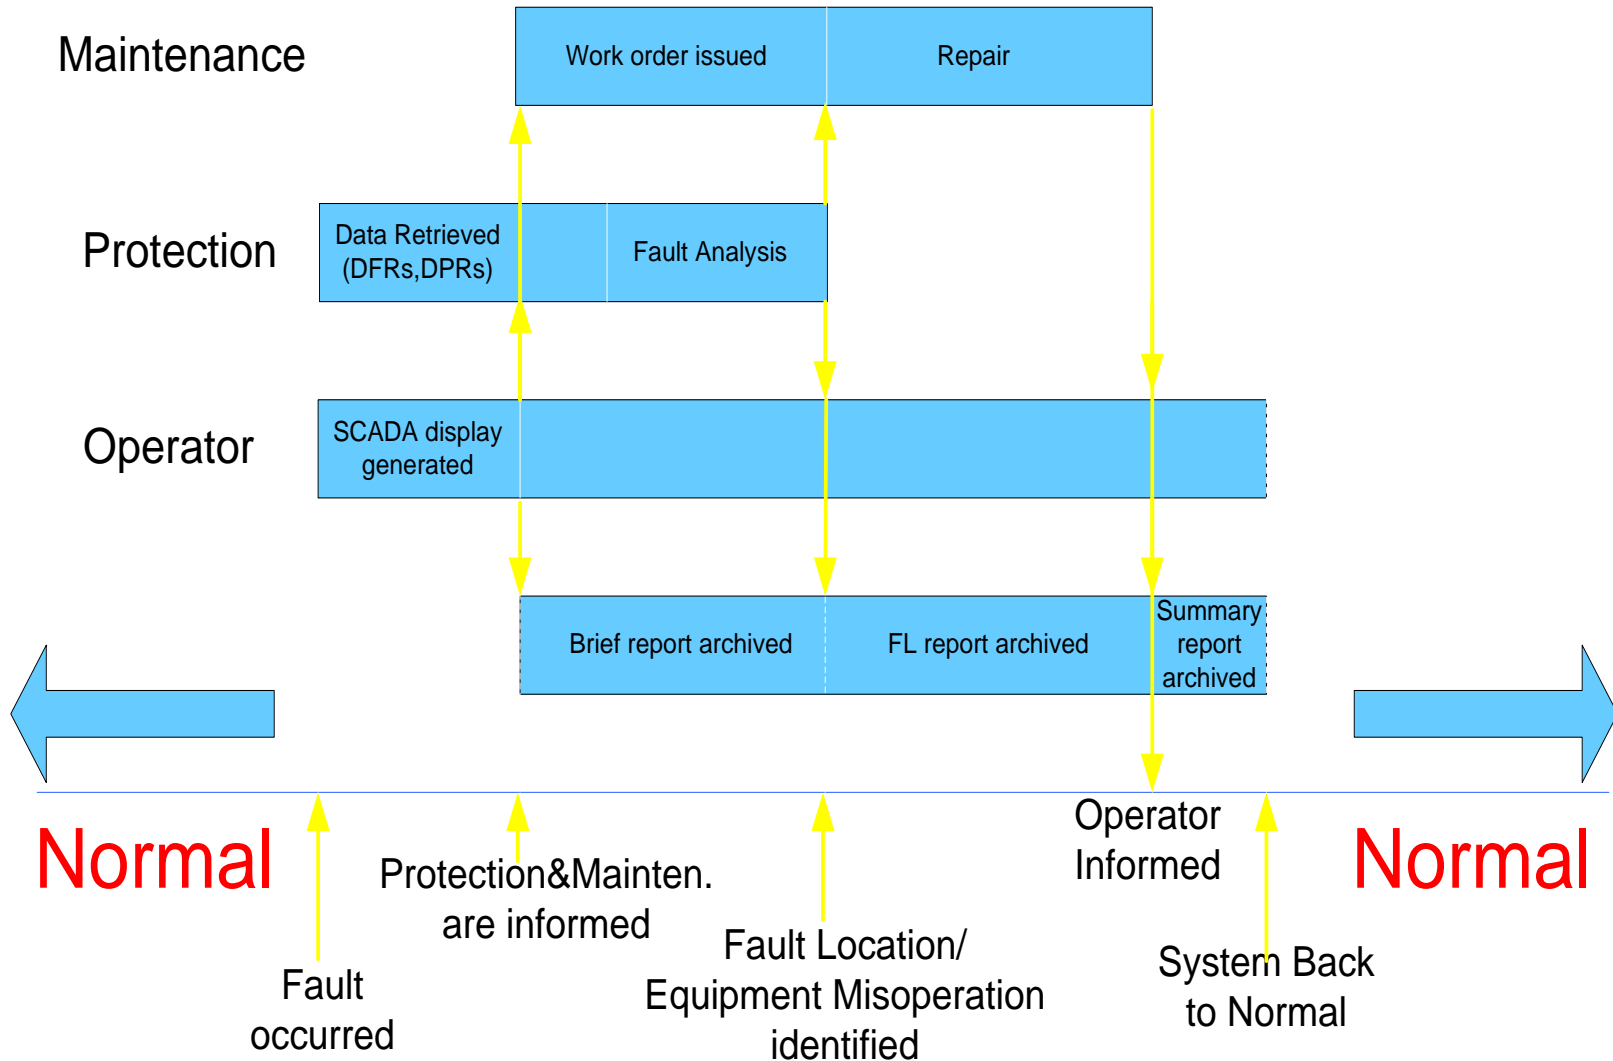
Maintenance

Work order issued

Repair

Protection

Data Retrieved (DFRs,DPRs)

Fault Analysis

Operator

SCADA display generated

Brief report archived

FL report archived

Summary report archived

Normal

Normal

Fault occurred

Protection&Mainten. are informed

Fault Location/ Equipment Misoperation identified

Operator Informed

System Back to Normal